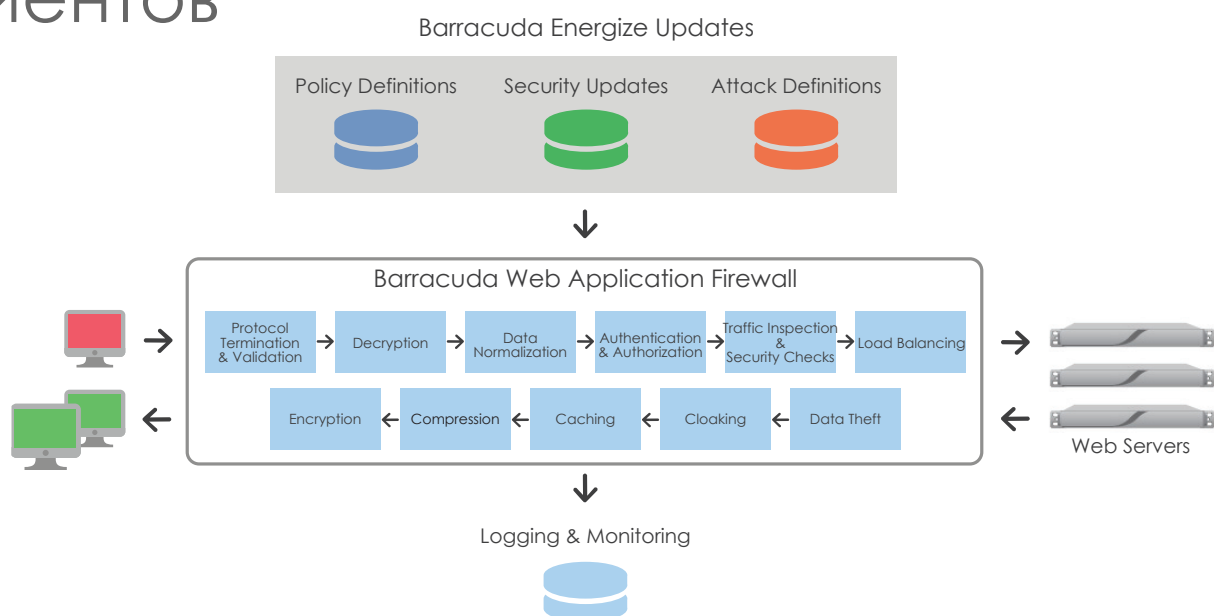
ментов

Barracuda Energize Updates

Policy Definitions

Security Updates

Attack Definitions

Barracuda Web Application Firewall

Protocol Termination & Validation

Decryption

Data Normalization

Authentication & Authorization

Traffic Inspection & Security Checks

Load Balancing

Encryption

Compression

Caching

Cloaking

Data Theft

Web Servers

Logging & Monitoring